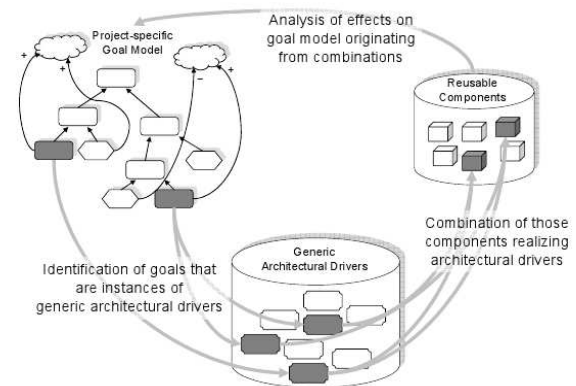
Project-specific Goal Model

Analysis of effects on goal model originating from combinations

+

+

−

+

Reusable Components

Combination of those components realizing architectural drivers

Identification of goals that are instances of generic architectural drivers

Generic Architectural Drivers